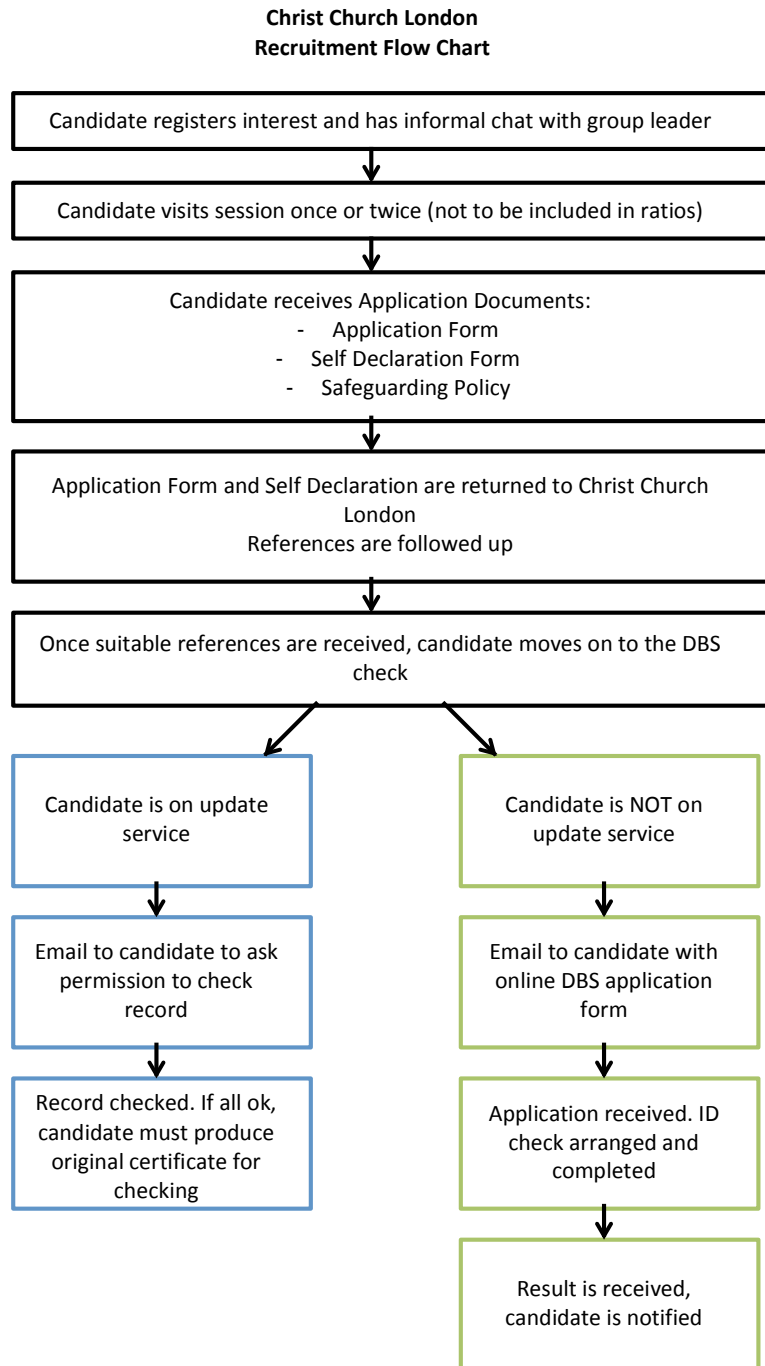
**Christ Church London**
**Recruitment Flow Chart**

Candidate registers interest and has informal chat with group leader

Candidate visits session once or twice (not to be included in ratios)

Candidate receives Application Documents:
- Application Form
- Self Declaration Form
- Safeguarding Policy

Application Form and Self Declaration are returned to Christ Church London
References are followed up

Once suitable references are received, candidate moves on to the DBS check

Candidate is on update service

Email to candidate to ask permission to check record

Record checked. If all ok, candidate must produce original certificate for checking

Candidate is NOT on update service

Email to candidate with online DBS application form

Application received. ID check arranged and completed

Result is received, candidate is notified